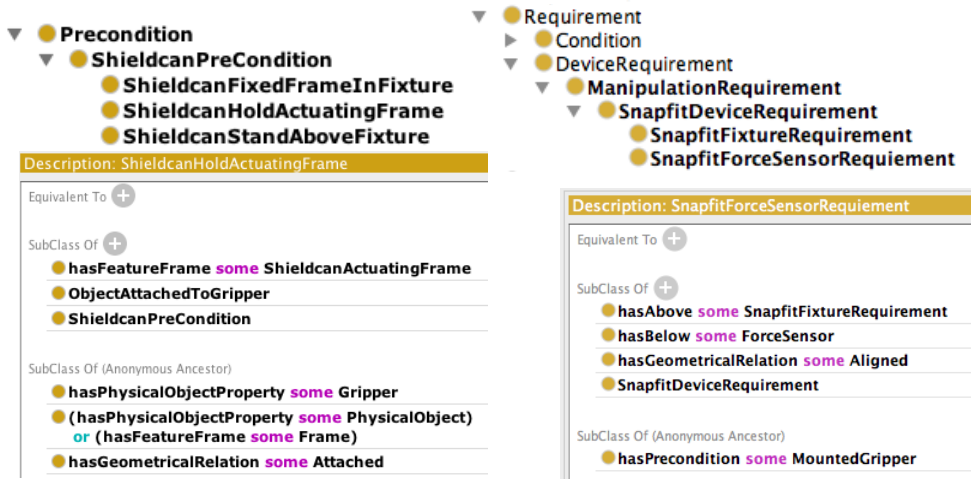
Precondition
ShieldcanPreCondition
ShieldcanFixedFrameInFixture
ShieldcanHoldActuatingFrame
ShieldcanStandAboveFixture

Description: ShieldcanHoldActuatingFrame

Equivalent To

SubClass Of
hasFeatureFrame some ShieldcanActuatingFrame
ObjectAttachedToGripper
ShieldcanPreCondition

SubClass Of (Anonymous Ancestor)
hasPhysicalObjectProperty some Gripper
(hasPhysicalObjectProperty some PhysicalObject) or (hasFeatureFrame some Frame)
hasGeometricalRelation some Attached

Requirement
Condition
DeviceRequirement
ManipulationRequirement
SnapfitDeviceRequirement
SnapfitFixtureRequirement
SnapfitForceSensorRequiement

Description: SnapfitForceSensorRequiement

Equivalent To

SubClass Of
hasAbove some SnapfitFixtureRequirement
hasBelow some ForceSensor
hasGeometricalRelation some Aligned
SnapfitDeviceRequirement

SubClass Of (Anonymous Ancestor)
hasPrecondition some MountedGripper